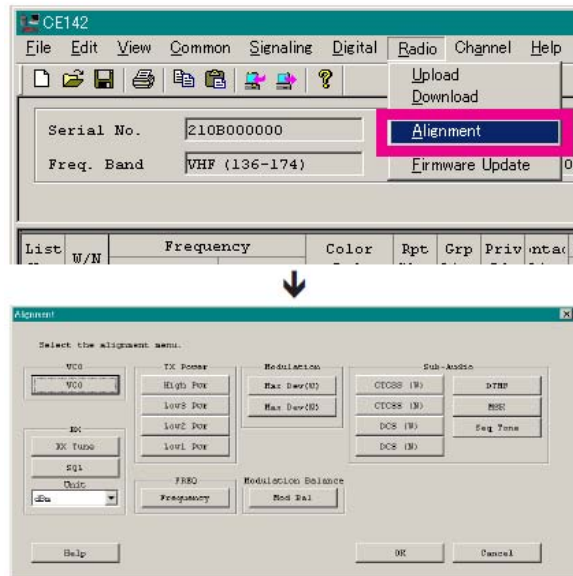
CE142

File Edit View Common Signaling Digital Radio Channel Help

Upload
Download
Alignment
Firmware Update

Serial No. 210B000000

Freq. Band VHF (136-174)

List W/N Frequency Color Rpt Grp Priv ntac

Alignment

Select the alignment menu.

VCO
VCO

TX Power
High Pow
Low3 Pow
Low2 Pow
Low1 Pow

Modulation
Max Dev(W)
Max Dev(N)

Sub-Audio
CTCSS (W)
CTCSS (N)
DCS (W)
DCS (N)
DTMF
MSK
Seq Tone

RX
RX Tune
SQL
Unit
dBu

FREQ
Frequency

Modulation Balance
Mod Bal

Help

OK

Cancel